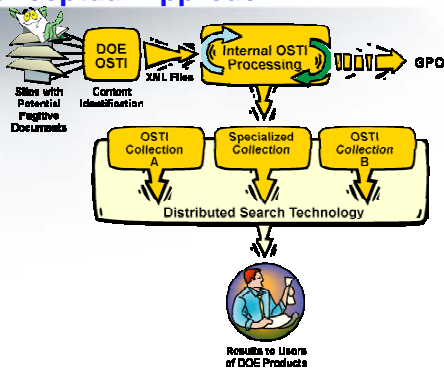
Sites with Potential Fugitive Documents

DOE OSTI

Content Identification

XML Files

Internal OSTI Processing

GPO

OSTI Collection A

Specialized Collection

OSTI Collection B

Distributed Search Technology

Results to Users of DOE Products